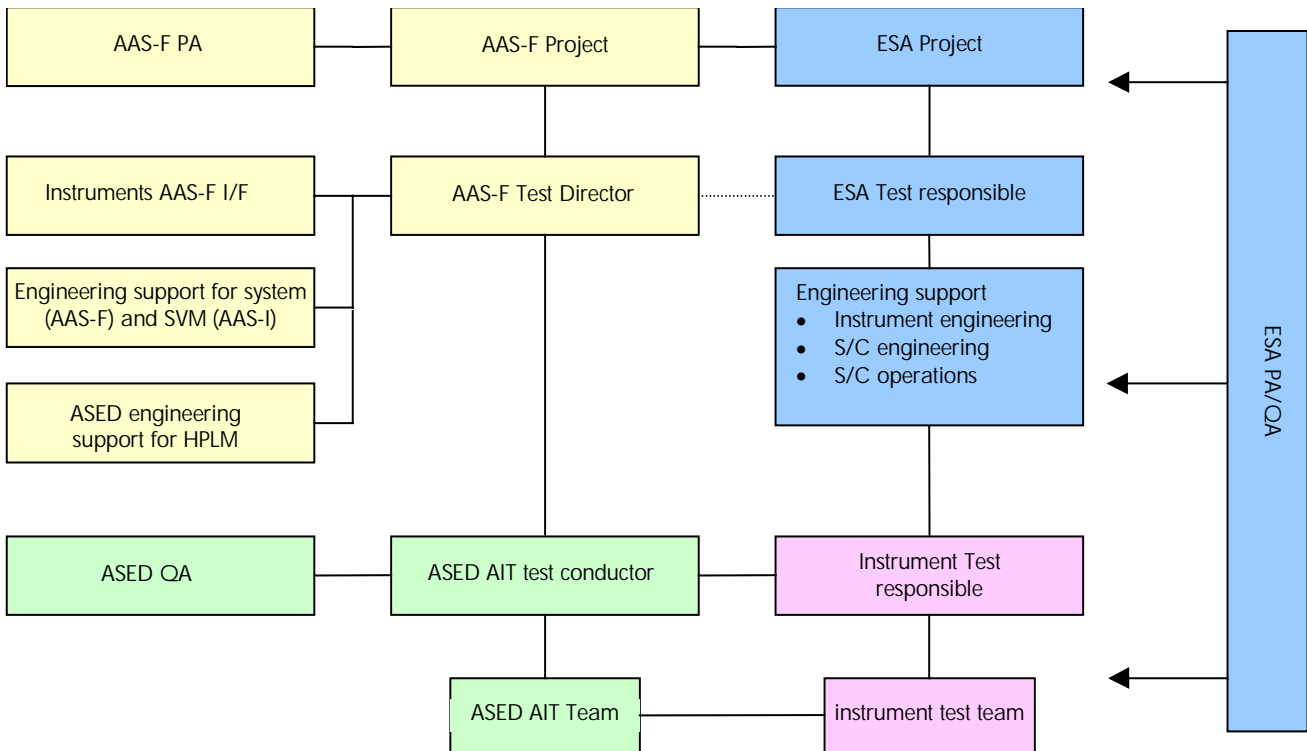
AAS-F PA

AAS-F Project

ESA Project

Instruments AAS-F I/F

AAS-F Test Director

ESA Test responsible

Engineering support for system (AAS-F) and SVM (AAS-I)

Engineering support
- Instrument engineering
- S/C engineering
- S/C operations

ASED engineering support for HPLM

ESA PA/QA

ASED QA

ASED AIT test conductor

Instrument Test responsible

ASED AIT Team

instrument test team